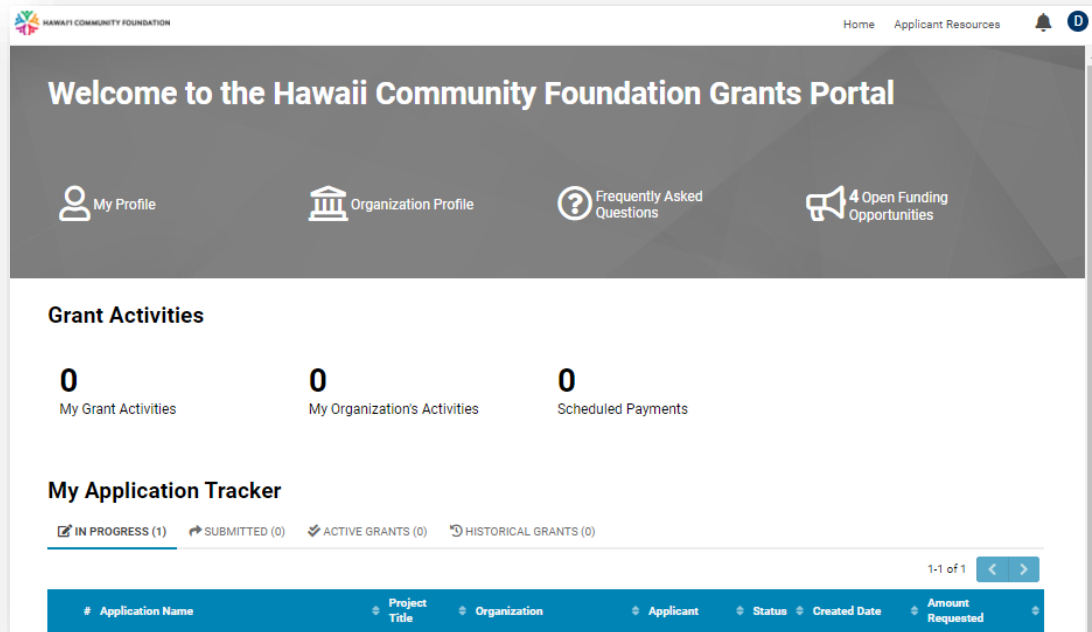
HAWAIʻI COMMUNITY FOUNDATION

Home Applicant Resources D

Welcome to the Hawaii Community Foundation Grants Portal

My Profile

Organization Profile

Frequently Asked Questions

4 Open Funding Opportunities

Grant Activities

0
My Grant Activities

0
My Organization's Activities

0
Scheduled Payments

My Application Tracker

IN PROGRESS (1) SUBMITTED (0) ACTIVE GRANTS (0) HISTORICAL GRANTS (0)

1-1 of 1

| # | Application Name | Project Title | Organization | Applicant | Status | Created Date | Amount Requested |
|---|---|---|---|---|---|---|---|